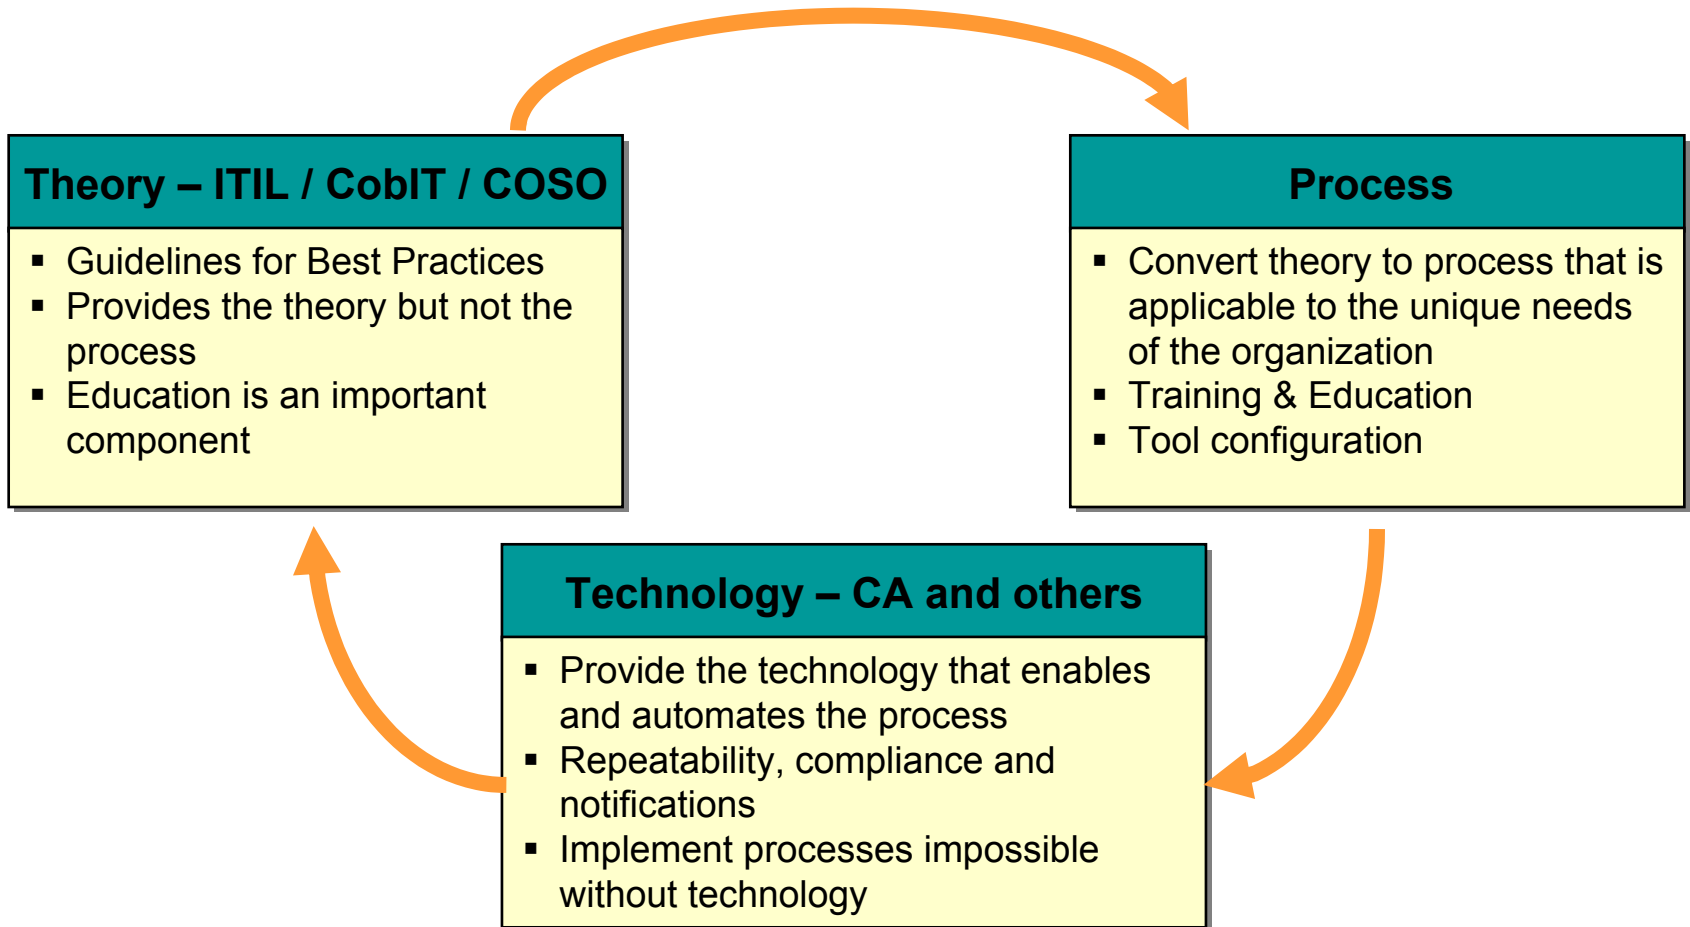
Theory – ITIL / CobIT / COSO

- Guidelines for Best Practices
- Provides the theory but not the process
- Education is an important component

Process

- Convert theory to process that is applicable to the unique needs of the organization
- Training & Education
- Tool configuration

Technology – CA and others

- Provide the technology that enables and automates the process
- Repeatability, compliance and notifications
- Implement processes impossible without technology